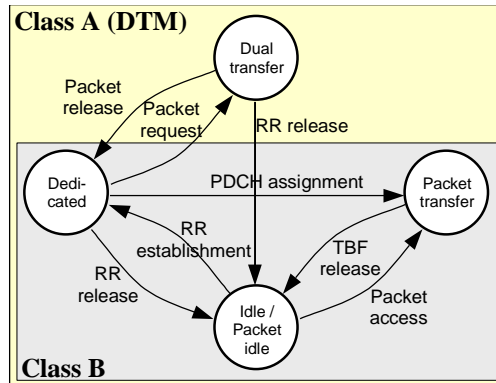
Class A (DTM)

Dual transfer

Packet release

Packet request

RR release

Dedicated

PDCH assignment

Packet transfer

RR establishment

TBF release

RR release

Idle / Packet idle

Packet access

Class B